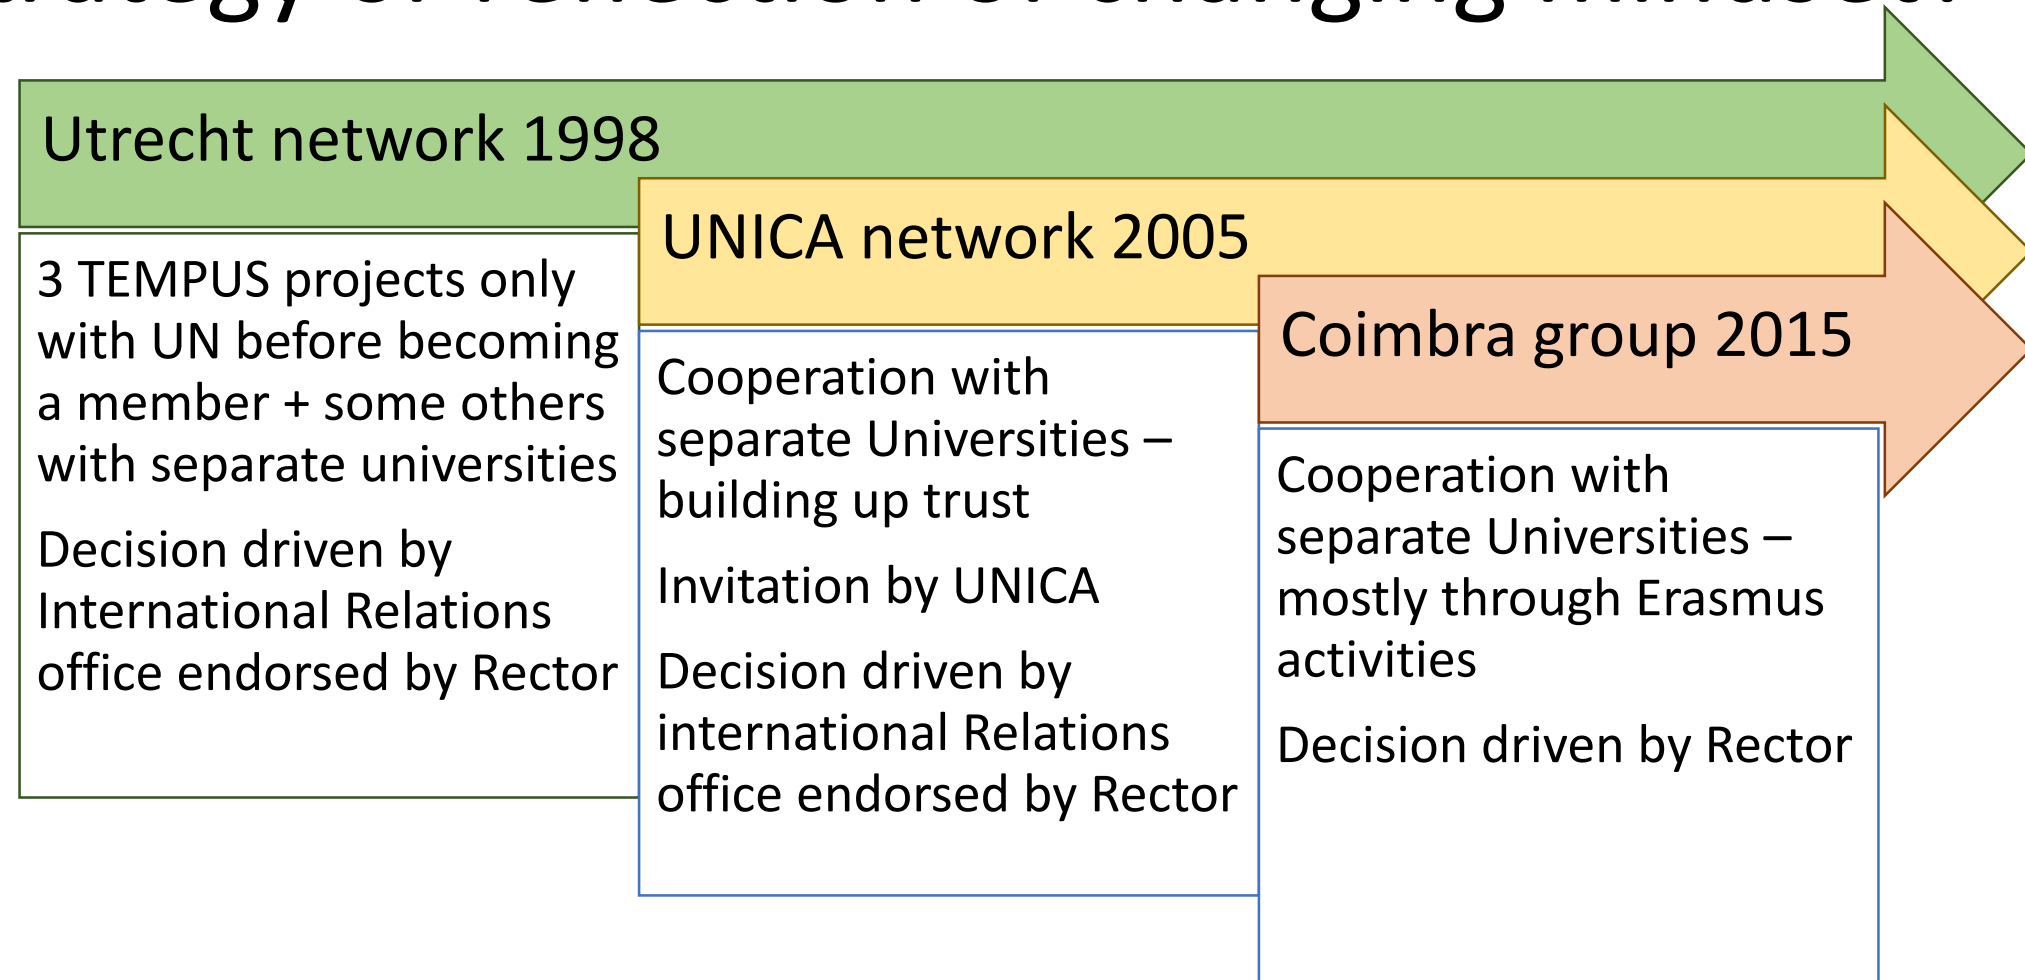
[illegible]

Utrecht network 1998

3 TEMPUS projects only with UN before becoming a member + some others with separate universities

Decision driven by International Relations office endorsed by Rector

UNICA network 2005

Cooperation with separate Universities – building up trust

Invitation by UNICA

Decision driven by international Relations office endorsed by Rector

Coimbra group 2015

Cooperation with separate Universities – mostly through Erasmus activities

Decision driven by Rector